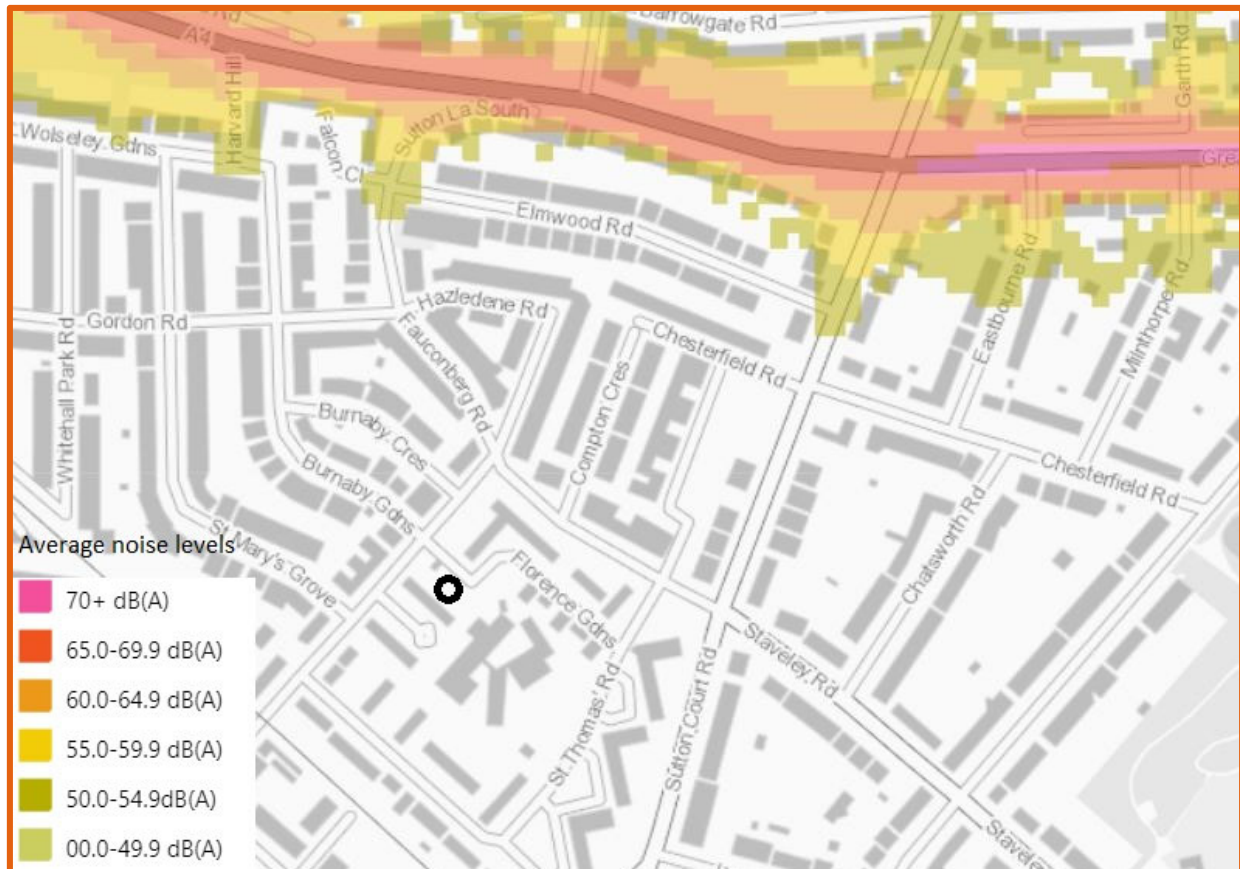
Rd
Barrowgate Rd
A4
Harvard Hill
Wolseley Gdns
Falcon Cl
Sutton La South
Garth Rd
Gre
Elmwood Rd
Eastbourne Rd
Milnthorpe Rd
Hazledene Rd
Gordon Rd
Whitehall Park Rd
Fauconberg Rd
Chesterfield Rd
Compton Cres
Burnaby Cres
Burnaby Gdns
Chesterfield Rd
Chatsworth Rd
St Mary's Grove
Florence Gdns
Staveley Rd
St Thomas' Rd
Sutton Court Rd
Stavel

Average noise levels
70+ dB(A)
65.0-69.9 dB(A)
60.0-64.9 dB(A)
55.0-59.9 dB(A)
50.0-54.9dB(A)
00.0-49.9 dB(A)